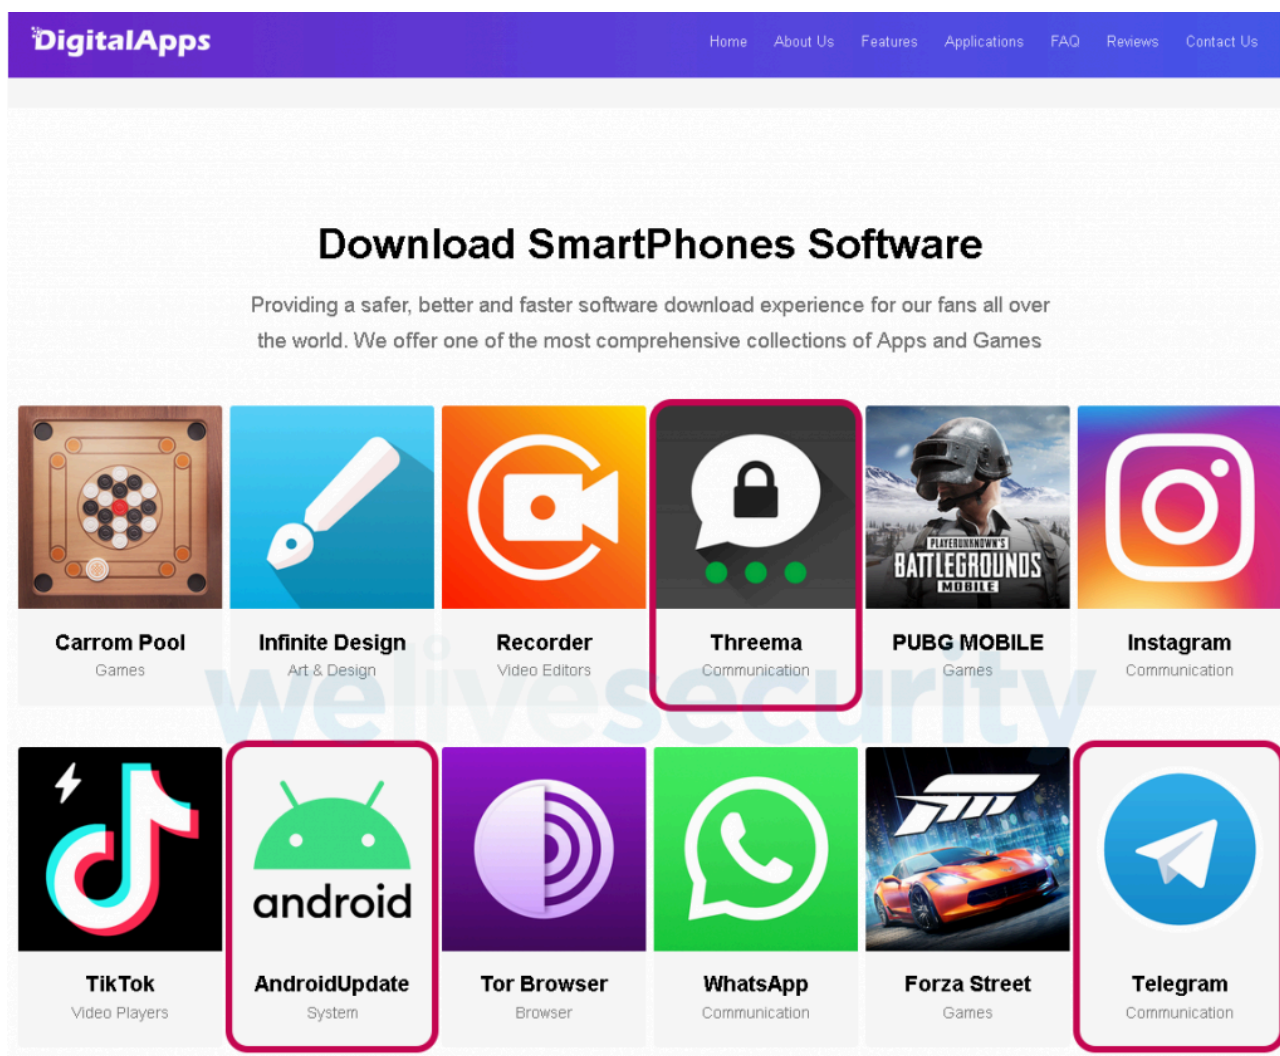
DigitalApps

Home About Us Features Applications FAQ Reviews Contact Us

Download SmartPhones Software

Providing a safer, better and faster software download experience for our fans all over the world. We offer one of the most comprehensive collections of Apps and Games

PLAYERUNKNOWN'S BATTLEGROUNDS MOBILE

Carrom Pool
Games

Infinite Design
Art & Design

Recorder
Video Editors

Threema
Communication

PUBG MOBILE
Games

Instagram
Communication

welivesecurity

android

TikTok
Video Players

AndroidUpdate
System

Tor Browser
Browser

WhatsApp
Communication

Forza Street
Games

Telegram
Communication